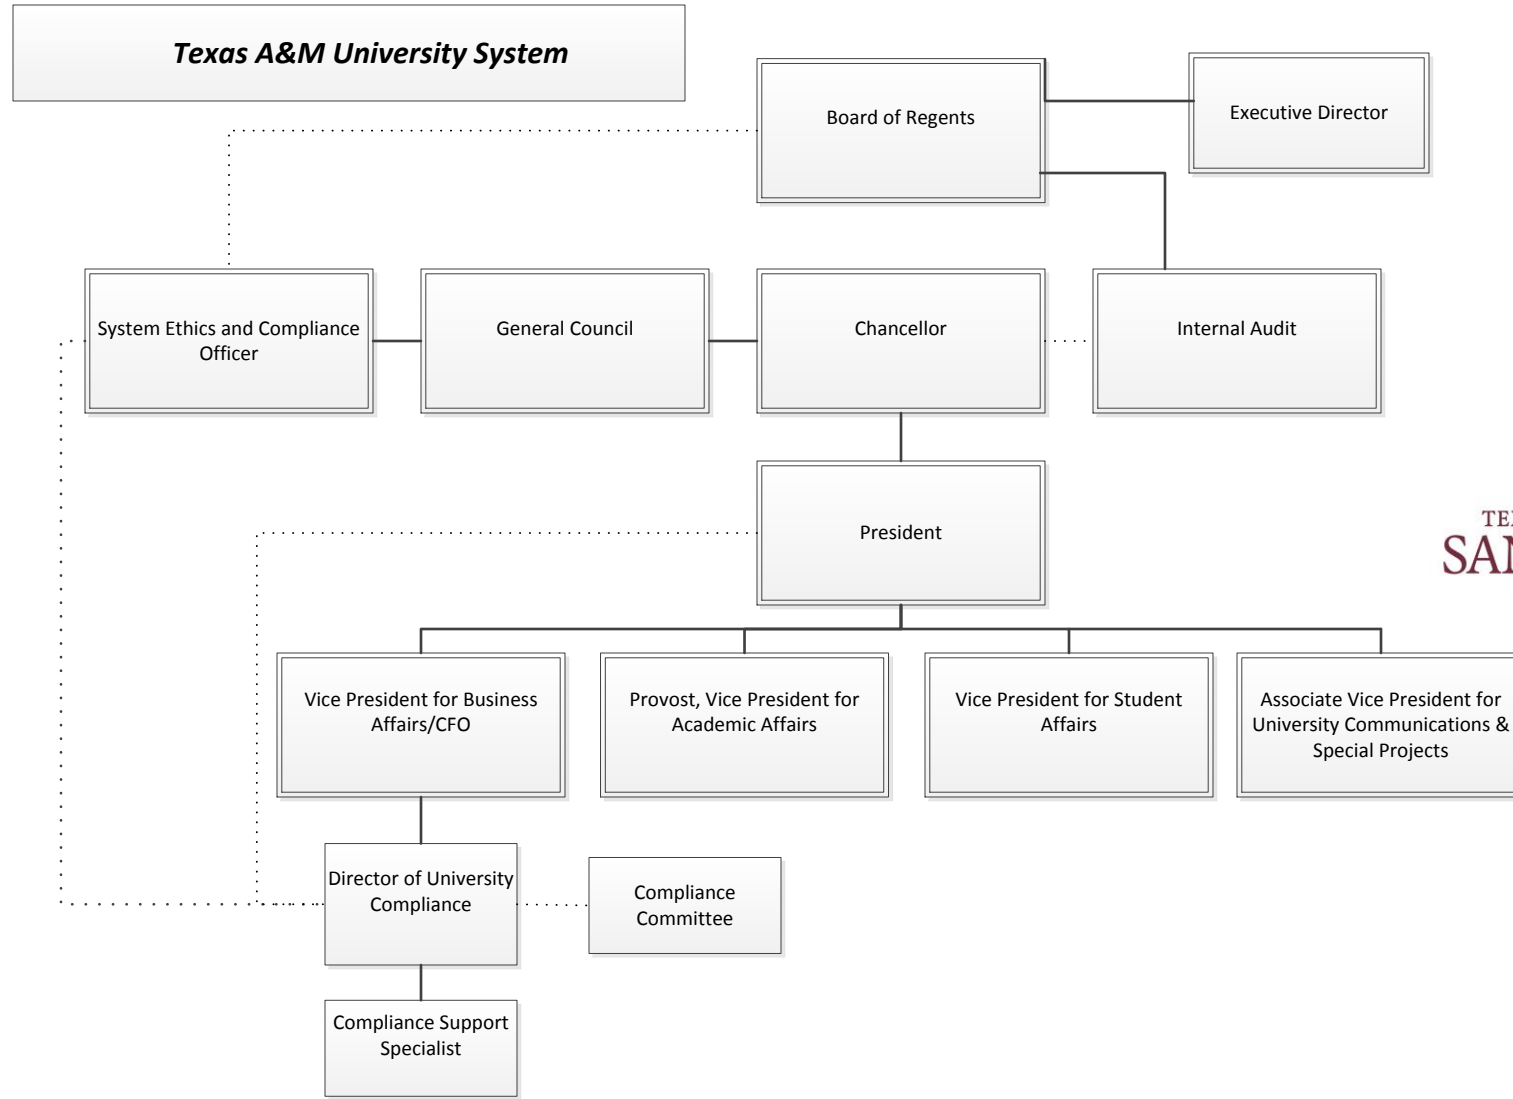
Texas A&M University System

Board of Regents

Executive Director

System Ethics and Compliance Officer

General Council

Chancellor

Internal Audit

President

TE
SA

Vice President for Business Affairs/CFO

Provost, Vice President for Academic Affairs

Vice President for Student Affairs

Associate Vice President for University Communications & Special Projects

Director of University Compliance

Compliance Committee

Compliance Support Specialist